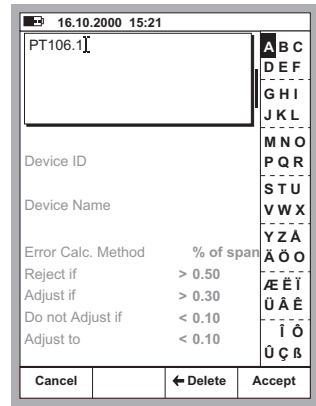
16.10.2000 15:21

PT106.1

Device ID

Device Name

Error Calc. Method % of span
Reject if > 0.50
Adjust if > 0.30
Do not Adjust if < 0.10
Adjust to < 0.10

A B C
D E F
G H I
J K L
M N O
P Q R
S T U
V W X
Y Z Å
Ä Ö O
Æ Ë Ï
Ü Â Ê
Î Ô
Û Ç ß

Cancel
← Delete
Accept